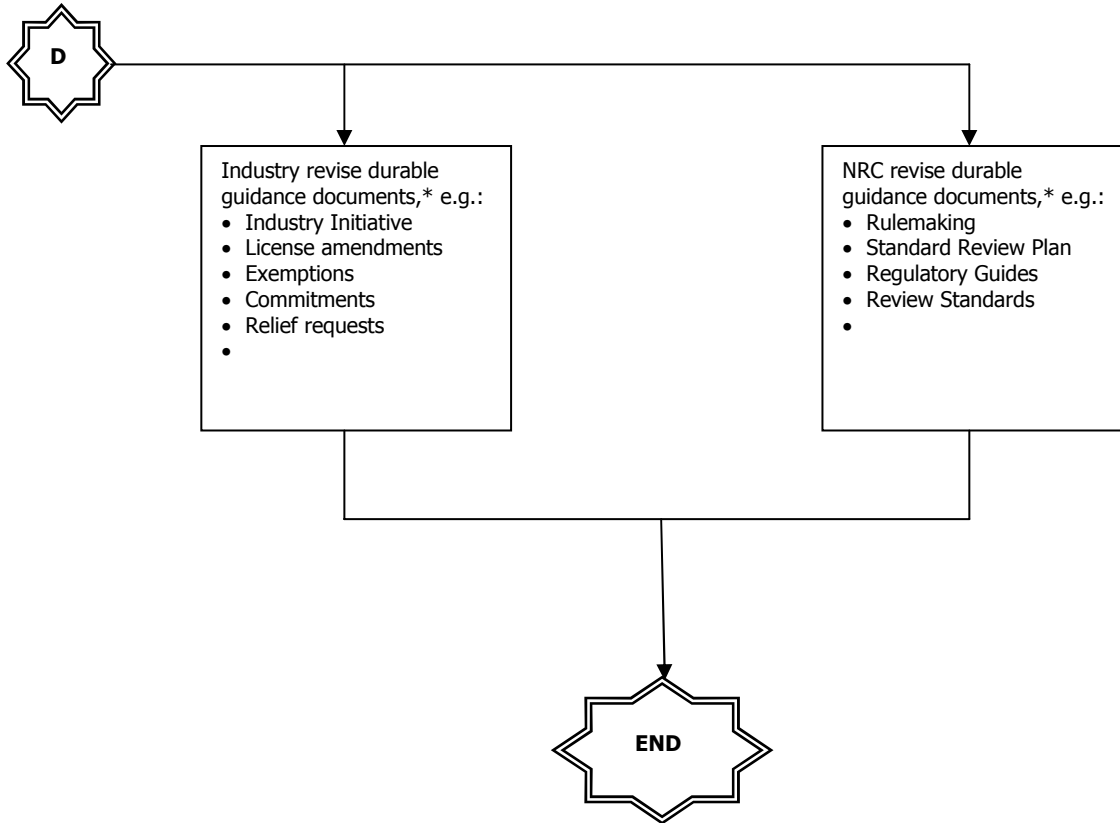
D

Industry revise durable guidance documents,* e.g.:
- Industry Initiative
- License amendments
- Exemptions
- Commitments
- Relief requests
- 

NRC revise durable guidance documents,* e.g.:
- Rulemaking
- Standard Review Plan
- Regulatory Guides
- Review Standards
- 

END